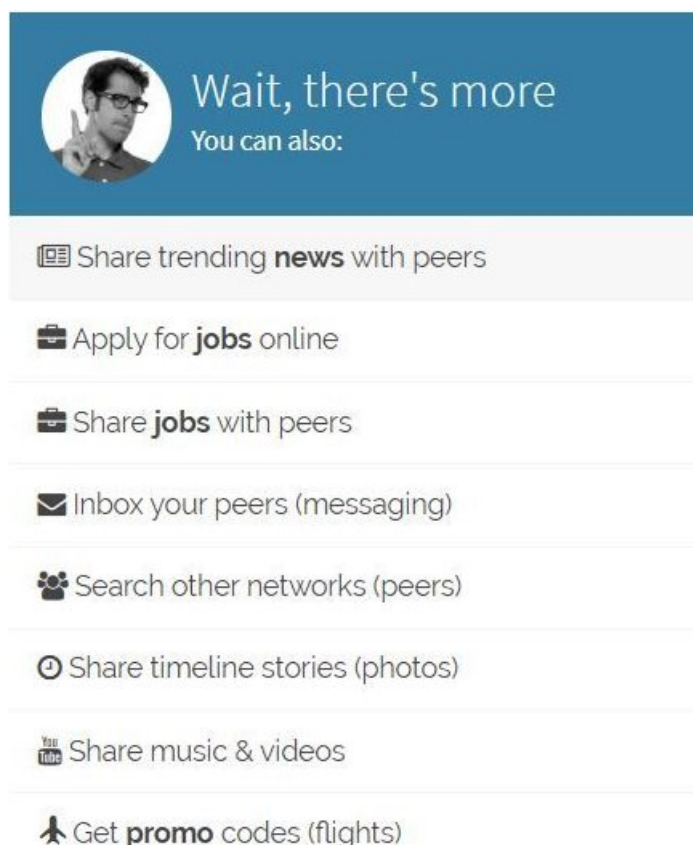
Wait, there's more
You can also:

Share trending **news** with peers

Apply for **jobs** online

Share **jobs** with peers

Inbox your peers (messaging)

Search other networks (peers)

Share timeline stories (photos)

You Tube Share music & videos

Get **promo** codes (flights)